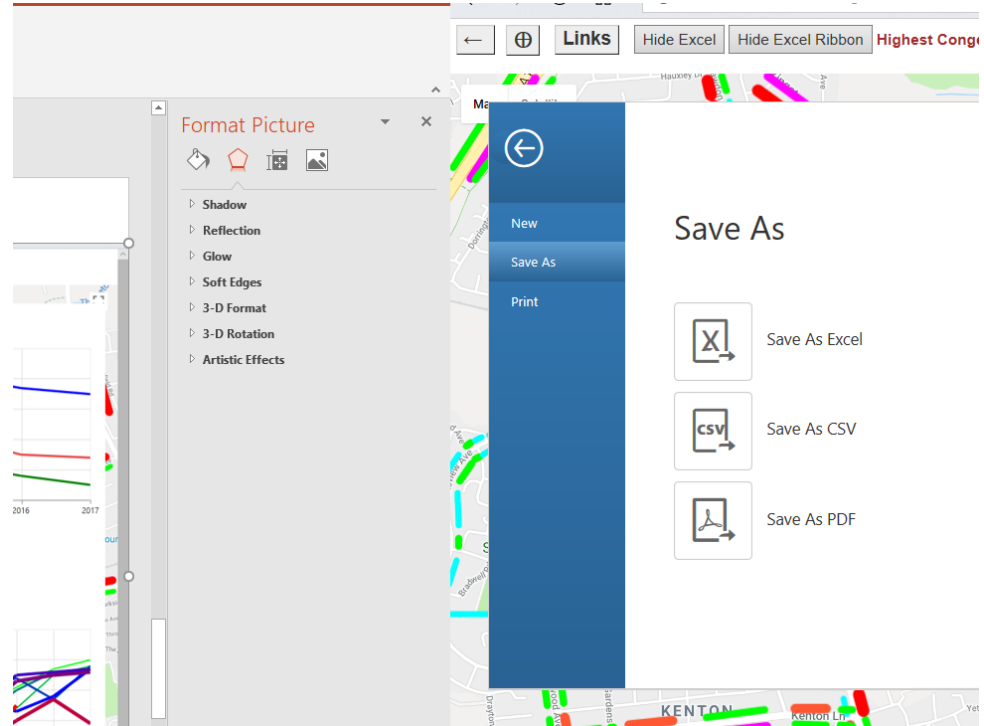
Format Picture

Shadow
Reflection
Glow
Soft Edges
3-D Format
3-D Rotation
Artistic Effects

2016
2017

← ⊕ Links Hide Excel Hide Excel Ribbon Highest Conge

New
Save As
Print

Save As

Save As Excel
Save As CSV
Save As PDF

KENTON
Kenton Ln